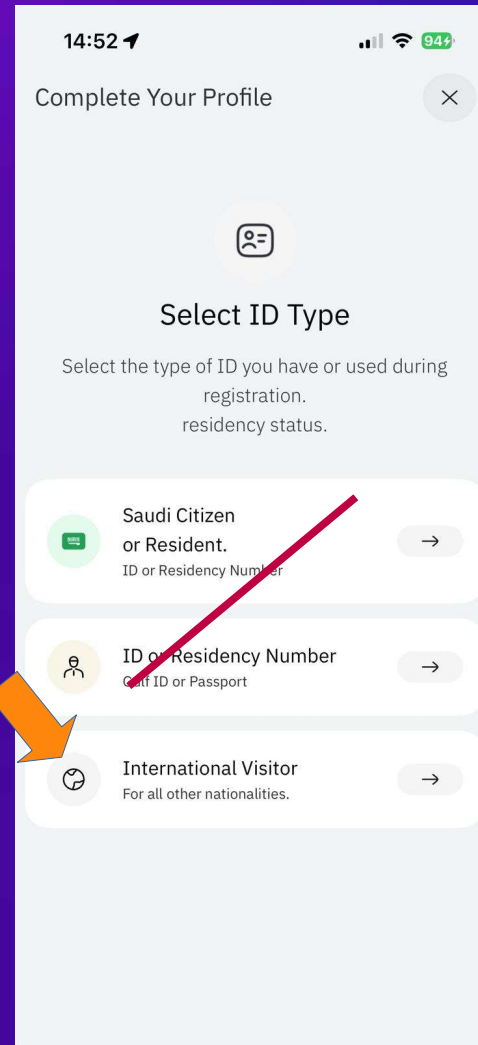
14:52

94

Complete Your Profile

×

Select ID Type

Select the type of ID you have or used during registration.
residency status.

Saudi Citizen or Resident.
ID or Residency Number

→

ID or Residency Number
Gulf ID or Passport

→

International Visitor
For all other nationalities.

→